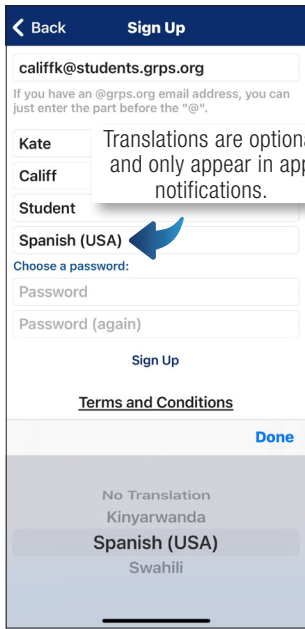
Back Sign Up

califfk@students.grps.org

If you have an @grps.org email address, you can just enter the part before the "@".

Kate

Califf

Student

Spanish (USA)

Translations are optiona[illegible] and only appear in app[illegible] notifications.

Choose a password:

Password

Password (again)

Sign Up

Terms and Conditions

Done

No Translation

Kinyarwanda

Spanish (USA)

Swahili